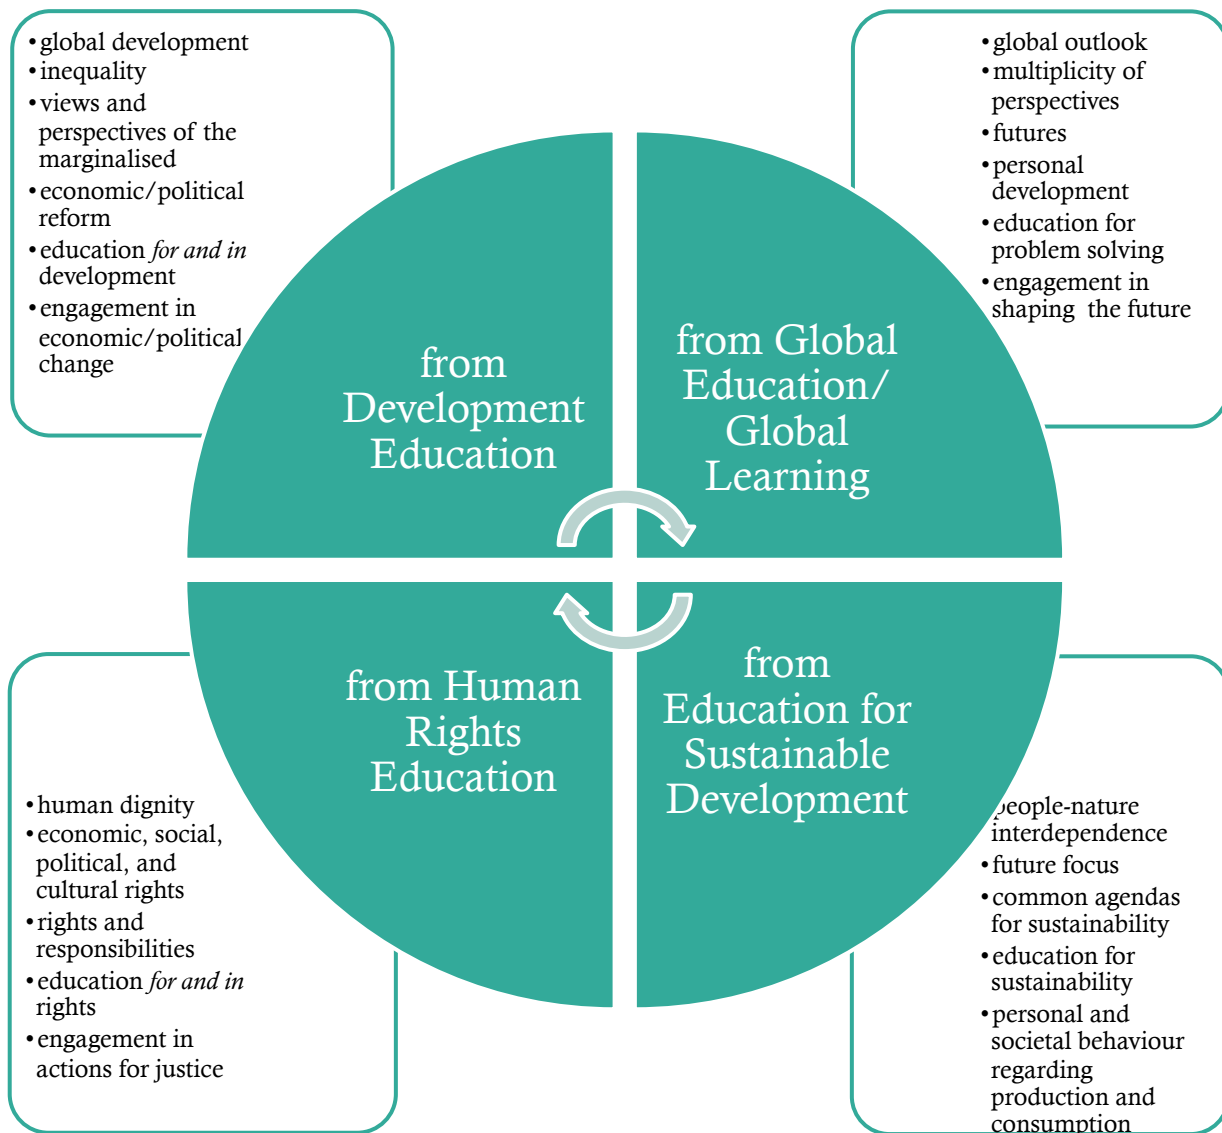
• global development
• inequality
• views and perspectives of the marginalised
• economic/political reform
• education *for and in* development
• engagement in economic/political change

• global outlook
• multiplicity of perspectives
• futures
• personal development
• education for problem solving
• engagement in shaping the future

from Development Education

from Global Education/ Global Learning

from Human Rights Education

from Education for Sustainable Development

• human dignity
• economic, social, political, and cultural rights
• rights and responsibilities
• education *for and in* rights
• engagement in actions for justice

people-nature interdependence
• future focus
• common agendas for sustainability
• education for sustainability
• personal and societal behaviour regarding production and consumption